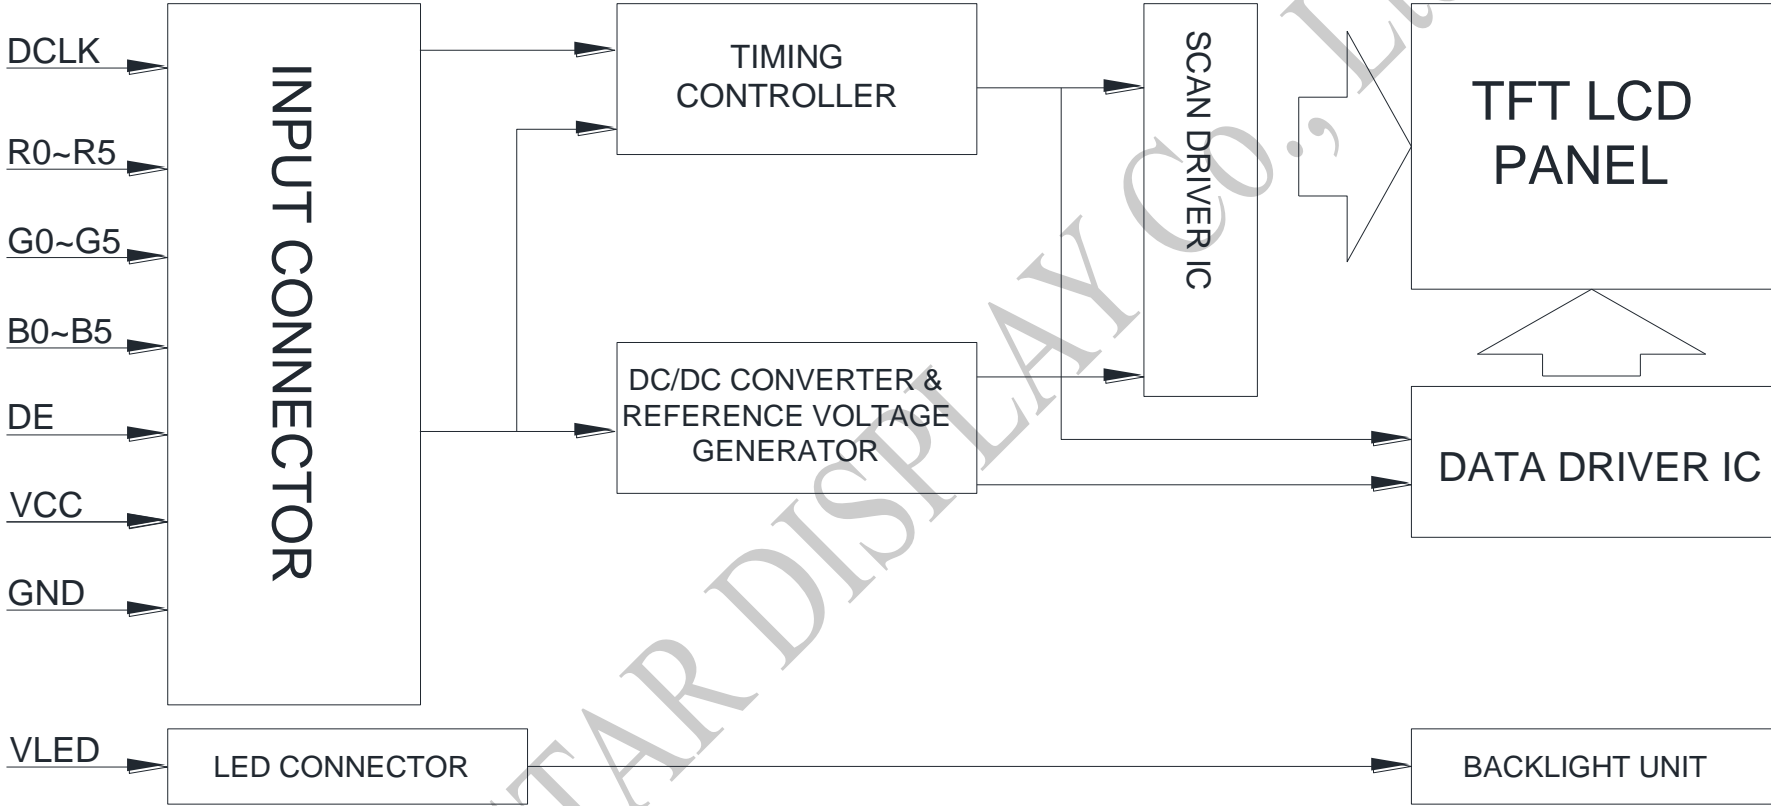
DCLK
R0~R5
G0~G5
B0~B5
DE
VCC
GND
VLED

INPUT CONNECTOR

LED CONNECTOR

TIMING CONTROLLER

DC/DC CONVERTER & REFERENCE VOLTAGE GENERATOR

SCAN DRIVER IC

TFT LCD PANEL

DATA DRIVER IC

BACKLIGHT UNIT

TAR DISPLAY CO., L